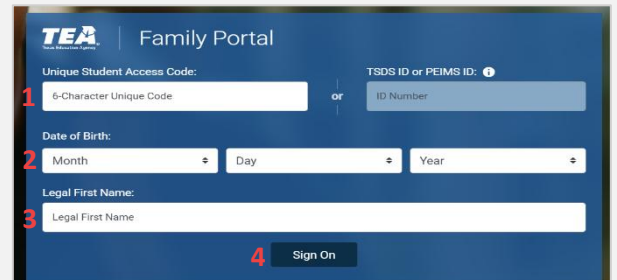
TEA Texas Education Agency | Family Portal

Unique Student Access Code:

1 6-Character Unique Code

or

TSDS ID or PEIMS ID:

ID Number

Date of Birth:

2 Month Day Year

Legal First Name:

3 Legal First Name

4 Sign On